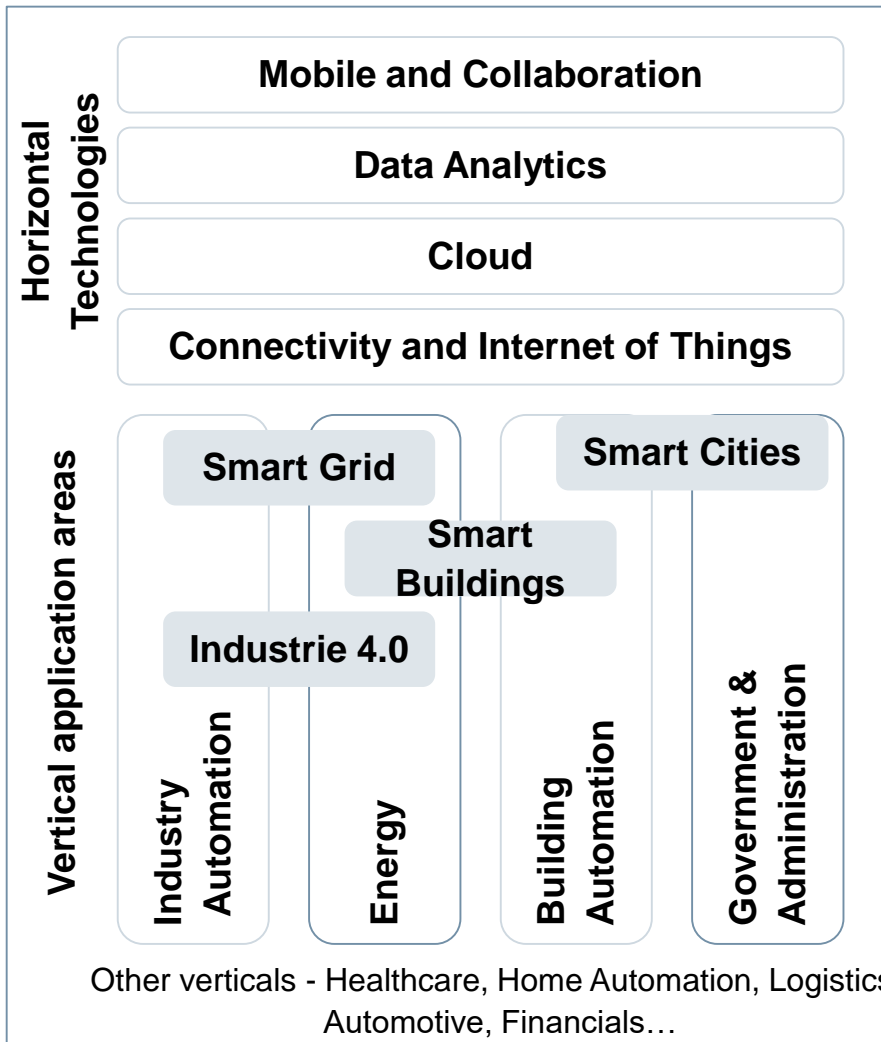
Horizontal Technologies

Mobile and Collaboration

Data Analytics

Cloud

Connectivity and Internet of Things

Vertical application areas

Smart Grid

Smart Cities

Smart Buildings

Industrie 4.0

Industry Automation

Energy

Building Automation

Government & Administration

Other verticals - Healthcare, Home Automation, Logistics, Automotive, Financials…